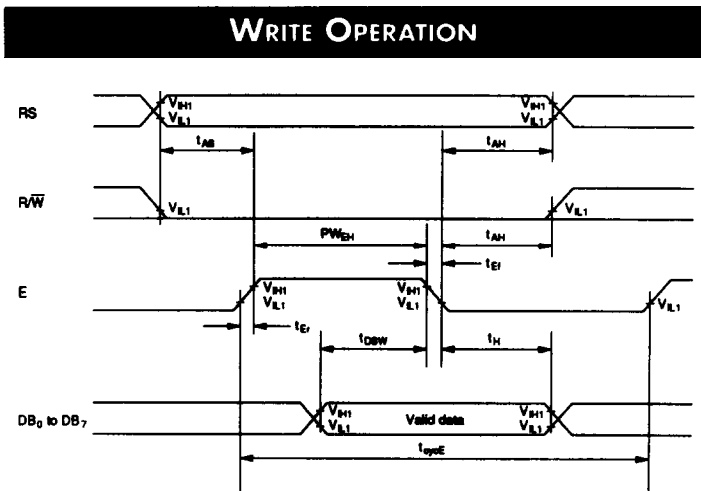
WRITE OPERATION

RS

$V_{IH1}$
$V_{IL1}$

$V_{IH1}$
$V_{IL1}$

$t_{AS}$

$t_{AH}$

R/$\overline{W}$

$V_{IL1}$

$V_{IL1}$

$PW_{EH}$

$t_{AH}$

$t_{Ef}$

E

$V_{IH1}$
$V_{IL1}$

$V_{IH1}$
$V_{IL1}$

$V_{IL1}$

$t_{Er}$

$t_{DSW}$

$t_{H}$

$DB_0$ to $DB_7$

$V_{IH1}$
$V_{IL1}$

Valid data

$V_{IH1}$
$V_{IL1}$

$t_{cycE}$